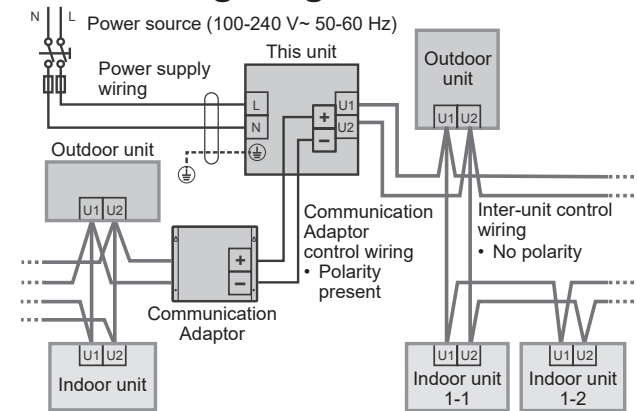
N L Power source (100-240 V~ 50-60 Hz)

This unit

Power supply wiring

L

N

+

−

U1

U2

Outdoor unit

U1 U2

Outdoor unit

U1 U2

Communication Adaptor control wiring
• Polarity present

Inter-unit control wiring
• No polarity

+

−

Communication Adaptor

U1 U2

Indoor unit

U1 U2

Indoor unit 1-1

U1 U2

Indoor unit 1-2